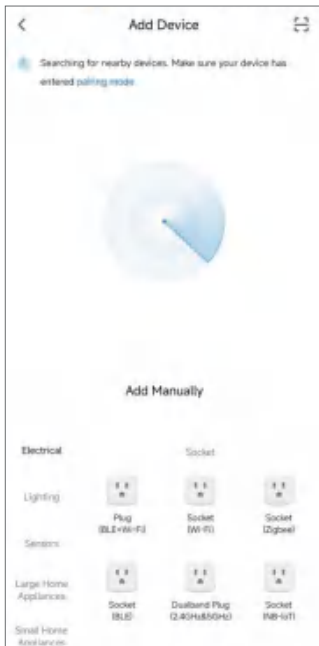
Add Device

Searching for nearby devices. Make sure your device has entered pairing mode

Add Manually

Electrical

Lighting

Sensors

Large Home Appliances

Small Home Appliances

Socket

Plug (BLE+Wi-Fi)

Socket (Wi-Fi)

Socket (Zigbee)

Socket (BLE)

Dualband Plug (2.4GHz&5GHz)

Socket (NB-IoT)